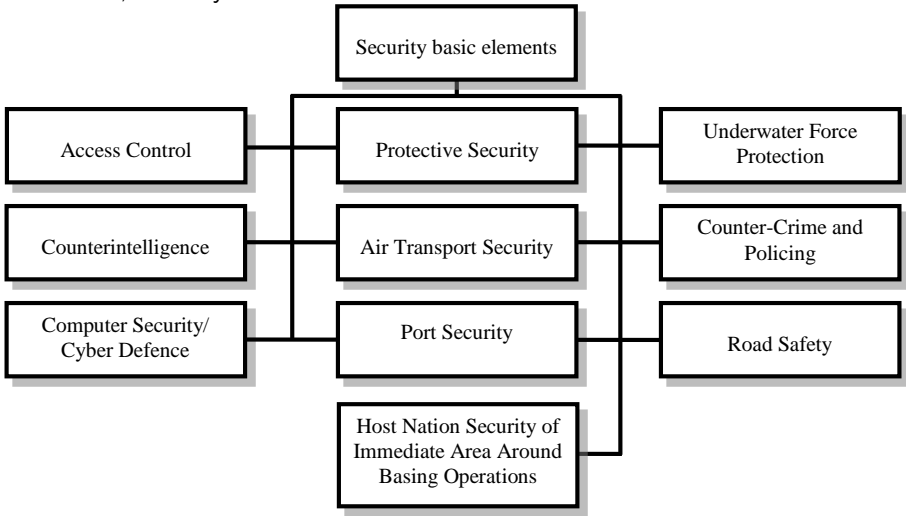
Security basic elements

Access Control

Protective Security

Underwater Force Protection

Counterintelligence

Air Transport Security

Counter-Crime and Policing

Computer Security/ Cyber Defence

Port Security

Road Safety

Host Nation Security of Immediate Area Around Basing Operations